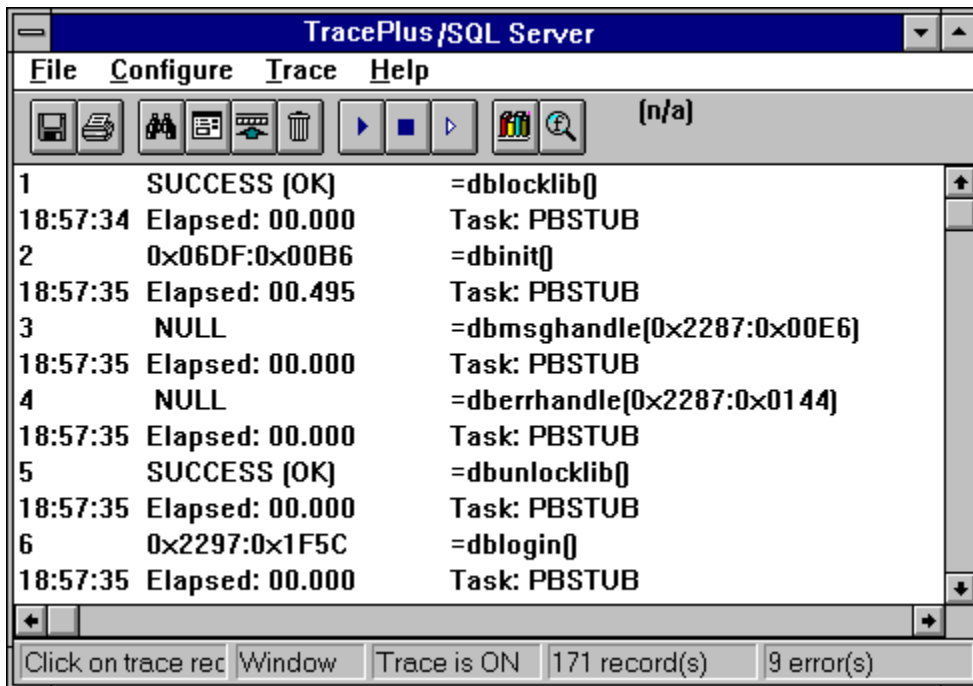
TracePlus/SQL Server

File Configure Trace Help

(n/a)

| | | |
|---|---|---|
| 1 | SUCCESS (OK) | =dblocklib() |
| 18:57:34 | Elapsed: 00.000 | Task: PBSTUB |
| 2 | 0x06DF:0x00B6 | =dbinit() |
| 18:57:35 | Elapsed: 00.495 | Task: PBSTUB |
| 3 | NULL | =dbmsghandle(0x2287:0x00E6) |
| 18:57:35 | Elapsed: 00.000 | Task: PBSTUB |
| 4 | NULL | =dberrhandle(0x2287:0x0144) |
| 18:57:35 | Elapsed: 00.000 | Task: PBSTUB |
| 5 | SUCCESS (OK) | =dbunlocklib() |
| 18:57:35 | Elapsed: 00.000 | Task: PBSTUB |
| 6 | 0x2297:0x1F5C | =dblogin() |
| 18:57:35 | Elapsed: 00.000 | Task: PBSTUB |

Click on trace rec | Window | Trace is ON | 171 record(s) | 9 error(s)